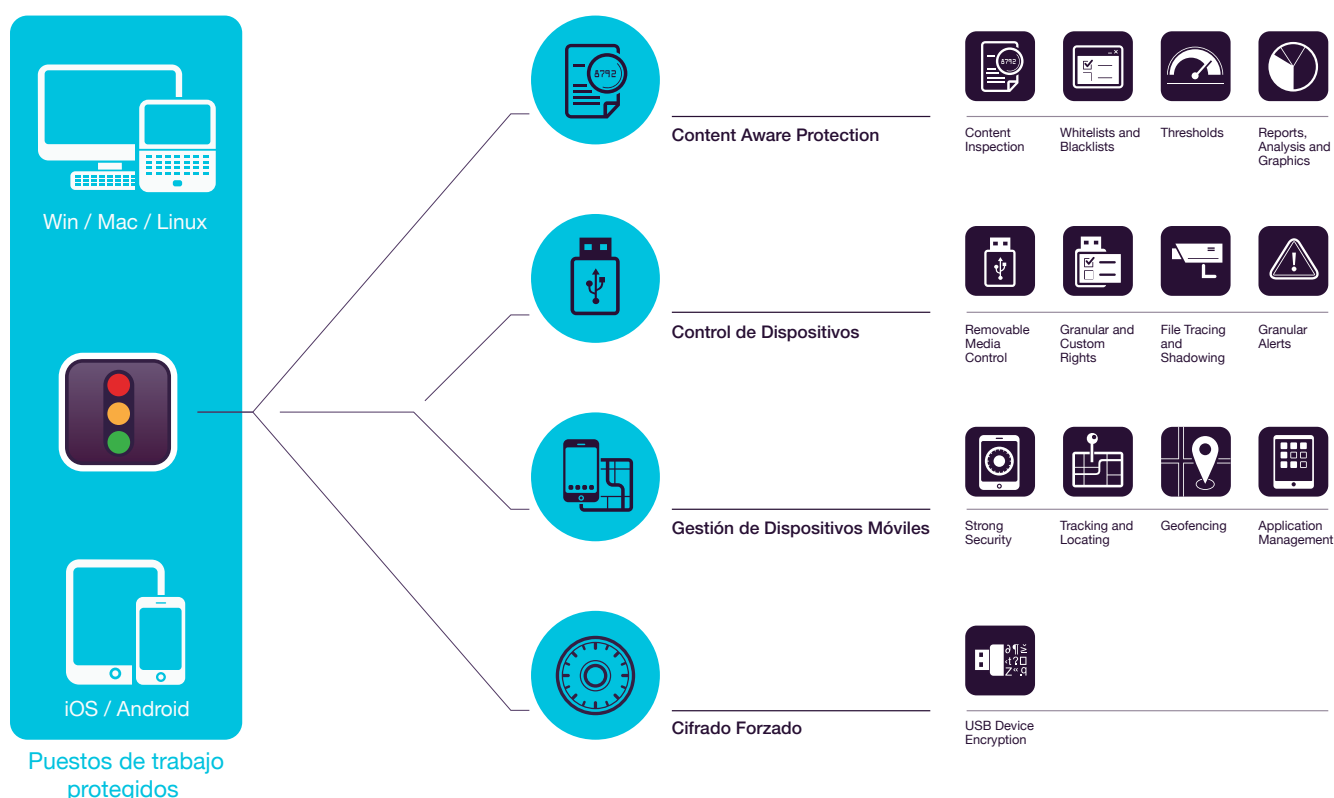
Win / Mac / Linux

iOS / Android

Puestos de trabajo protegidos

Content Aware Protection

Content Inspection

Whitelists and Blacklists

Thresholds

Reports, Analysis and Graphics

Control de Dispositivos

Removable Media Control

Granular and Custom Rights

File Tracing and Shadowing

Granular Alerts

Gestión de Dispositivos Móviles

Strong Security

Tracking and Locating

Geofencing

Application Management

Cifrado Forzado

USB Device Encryption